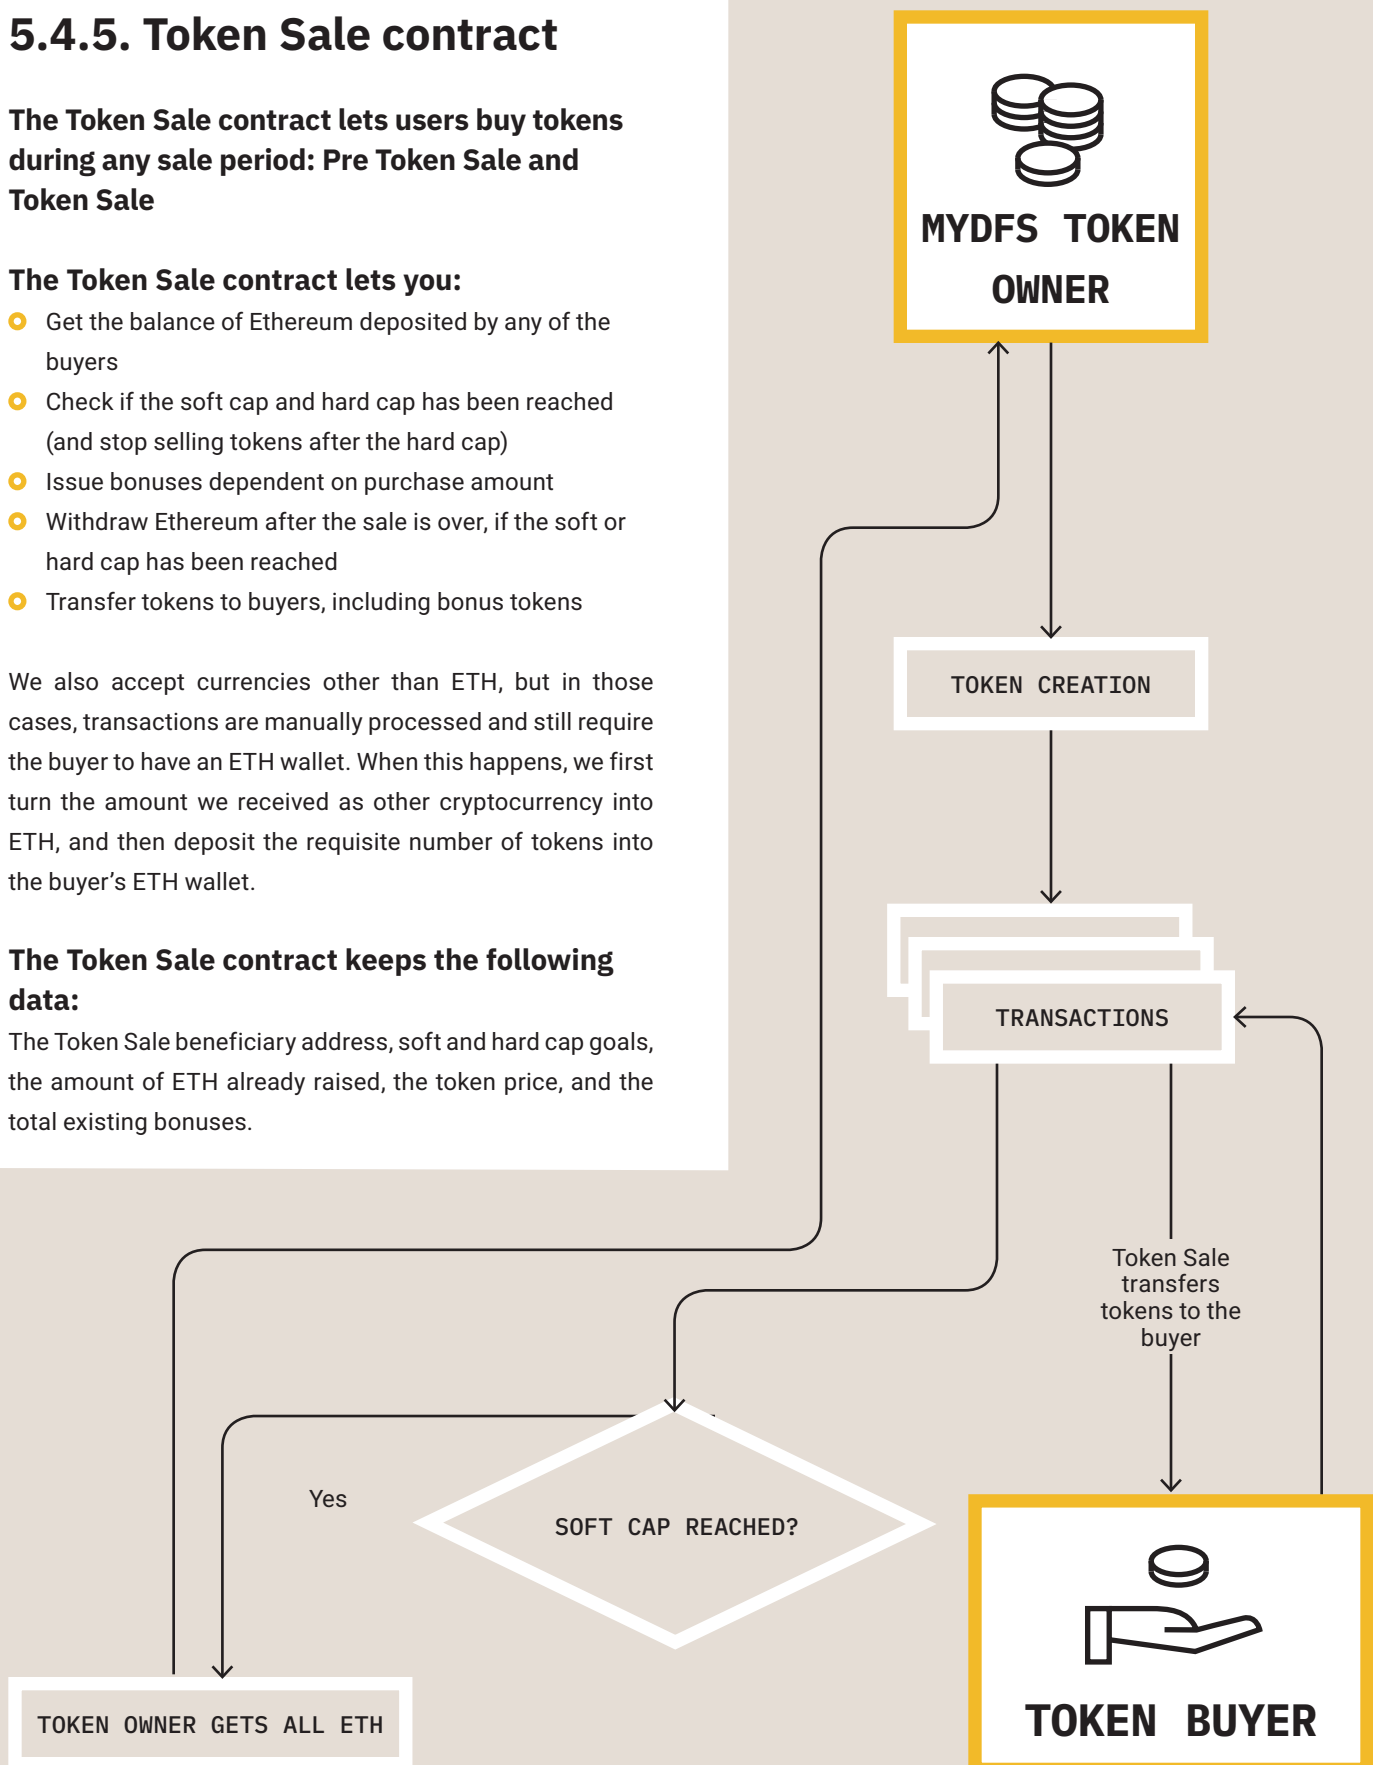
5.4.5. Token Sale contract

The Token Sale contract lets users buy tokens during any sale period: Pre Token Sale and Token Sale

The Token Sale contract lets you:

- Get the balance of Ethereum deposited by any of the buyers
- Check if the soft cap and hard cap has been reached (and stop selling tokens after the hard cap)
- Issue bonuses dependent on purchase amount
- Withdraw Ethereum after the sale is over, if the soft or hard cap has been reached
- Transfer tokens to buyers, including bonus tokens

We also accept currencies other than ETH, but in those cases, transactions are manually processed and still require the buyer to have an ETH wallet. When this happens, we first turn the amount we received as other cryptocurrency into ETH, and then deposit the requisite number of tokens into the buyer's ETH wallet.

The Token Sale contract keeps the following data:
The Token Sale beneficiary address, soft and hard cap goals, the amount of ETH already raised, the token price, and the total existing bonuses.

MYDFS TOKEN OWNER

TOKEN CREATION

TRANSACTIONS

Token Sale transfers tokens to the buyer

Yes

SOFT CAP REACHED?

TOKEN OWNER GETS ALL ETH

TOKEN BUYER